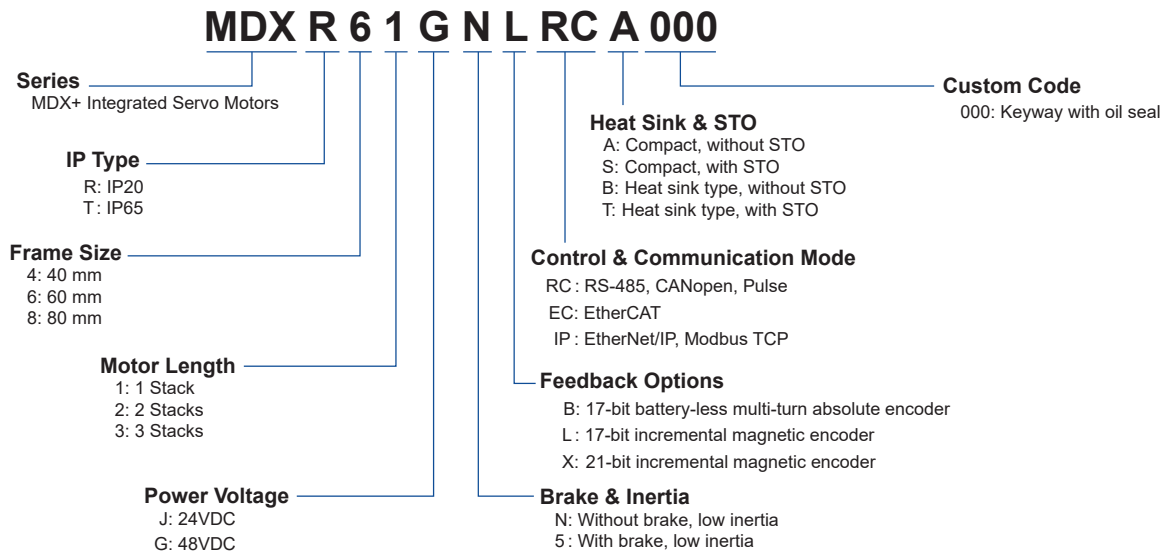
MDX R 6 1 G N L RC A 000

Series
MDX+ Integrated Servo Motors

IP Type
R: IP20
T: IP65

Frame Size
4: 40 mm
6: 60 mm
8: 80 mm

Motor Length
1: 1 Stack
2: 2 Stacks
3: 3 Stacks

Power Voltage
J: 24VDC
G: 48VDC

Custom Code
000: Keyway with oil seal

Heat Sink & STO
A: Compact, without STO
S: Compact, with STO
B: Heat sink type, without STO
T: Heat sink type, with STO

Control & Communication Mode
RC: RS-485, CANopen, Pulse
EC: EtherCAT
IP: EtherNet/IP, Modbus TCP

Feedback Options
B: 17-bit battery-less multi-turn absolute encoder
L: 17-bit incremental magnetic encoder
X: 21-bit incremental magnetic encoder

Brake & Inertia
N: Without brake, low inertia
5: With brake, low inertia